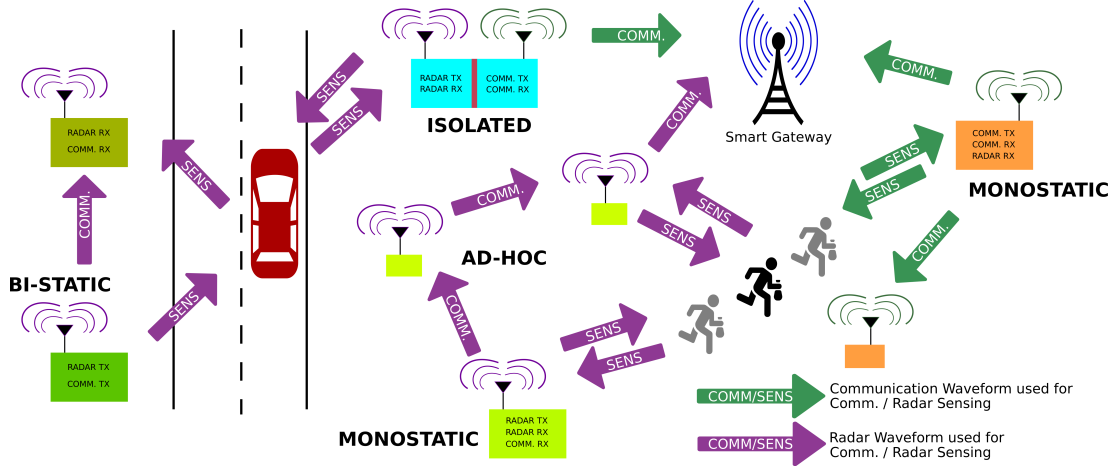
RADAR RX
COMM. RX

COMM.

BI-STATIC

RADAR TX
COMM. TX

SENS

SENS

SENS

SENS

RADAR TX
RADAR RX

COMM. TX
COMM. RX

ISOLATED

COMM.

COMM.

Smart Gateway

COMM.

COMM.

AD-HOC

SENS

SENS

COMM.

SENS

SENS

RADAR TX
RADAR RX
COMM. RX

MONOSTATIC

COMM. TX
COMM. RX
RADAR RX

SENS

SENS

MONOSTATIC

COMM.

COMM/SENS Communication Waveform used for Comm. / Radar Sensing

COMM/SENS Radar Waveform used for Comm. / Radar Sensing